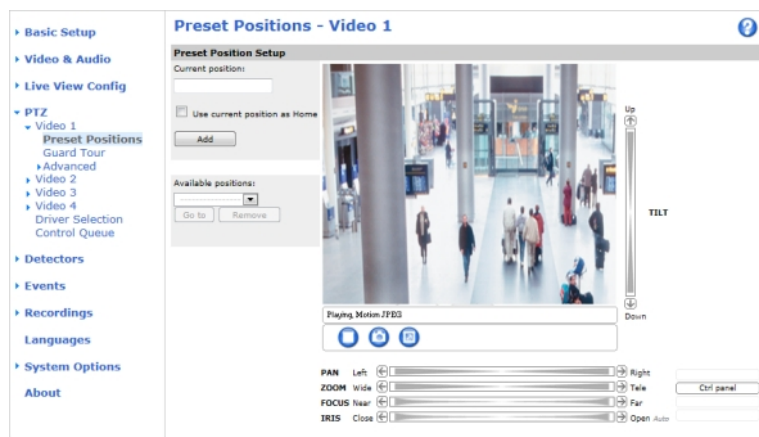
Basic Setup
Video & Audio
Live View Config
PTZ
Video 1
Preset Positions
Guard Tour
Advanced
Video 2
Video 3
Video 4
Driver Selection
Control Queue
Detectors
Events
Recordings
Languages
System Options
About

Preset Positions - Video 1

Preset Position Setup
Current position:
Use current position as Home
Add

Available positions:
Go to
Remove

Up
TILT
Down

Playing, Motion JPEG

PAN Left Right
ZOOM Wide Tele
FOCUS Near Far
IRIS Close Open Auto

Ctrl panel